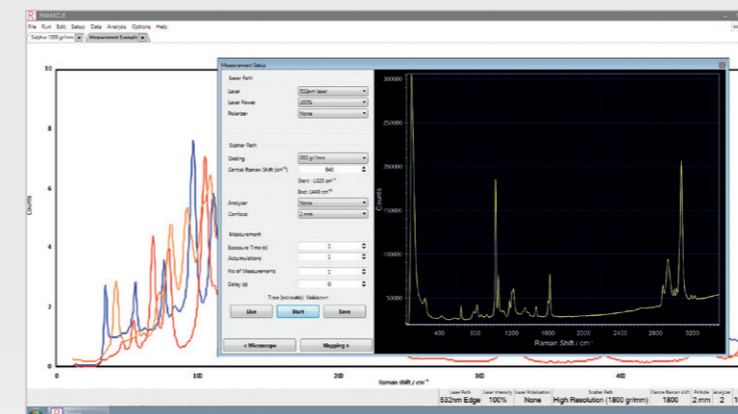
RAMACLE

File Run Edit Setup Data Analysis Options Help

Sulphur 1200 gr/mm × Measurement Example ×

10

8

6

4

2

0

Counts

0 100 200 300 400

Raman shift / cm⁻¹

Measurement Setup

Laser Path

Laser 532nm laser

Laser Power 100%

Polarizer None

Scatter Path

Grating 1800 gr/mm

Central Raman Shift (cm⁻¹) 840

Start: -1020 cm⁻¹

End: 1449 cm⁻¹

Analyzer None

Confocal 2 mm

Measurement

Exposure Time (s) 1

Accumulations 1

No of Measurements 1

Delay (s) 0

Time (hh:mm:ss): Unknown

Live Start Save

< Microscope Mapping >

300000

250000

200000

150000

100000

50000

400 800 1200 1600 2000 2400 2800 3200

Raman Shift / cm⁻¹

| Laser Path | Laser Intensity | Laser Polarisation | Scatter Path | Centre Raman shift | Pinhole | Analyser |
|---|---|---|---|---|---|---|
| 532nm Edge | 100% | None | High Resolution (1800 gr/mm) | 1800 | 2 mm | 2 |